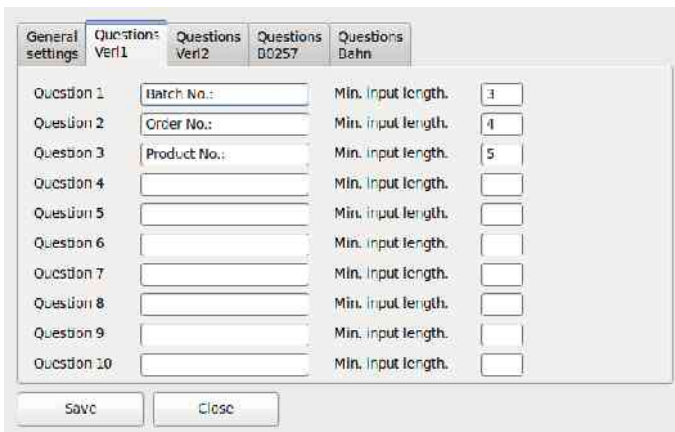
General settings | Questions Veri1 | Questions Veri2 | Questions B0257 | Questions Bahn

Question 1 Batch No.: Min. input length. 3
Question 2 Order No.: Min. input length. 4
Question 3 Product No.: Min. input length. 5
Question 4 Min. input length.
Question 5 Min. input length.
Question 6 Min. input length.
Question 7 Min. input length.
Question 8 Min. input length.
Question 9 Min. input length.
Question 10 Min. input length.

Save Close